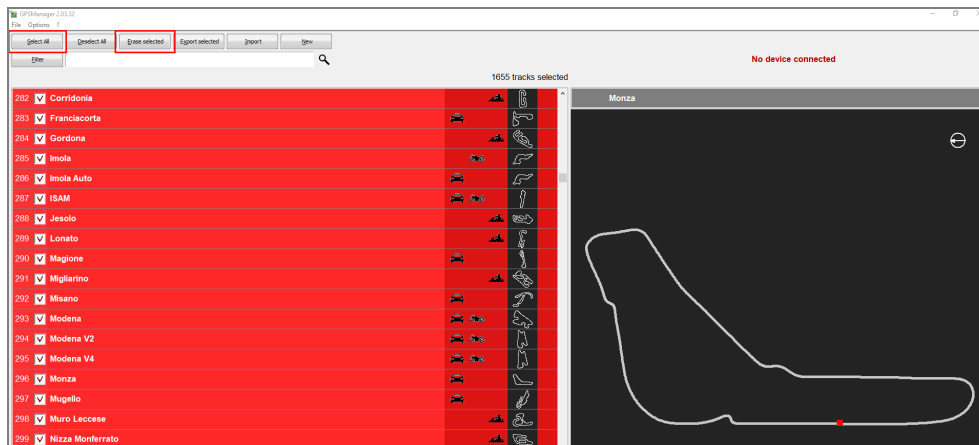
GPSManager 2.03.32
File Options ?

Select All | Deselect All | Erase selected | Export selected | Import | New

Filter

No device connected

1655 tracks selected

282 Corridonia
283 Franciacorta
284 Gordona
285 Imola
286 Imola Auto
287 ISAM
288 Jesolo
289 Lonato
290 Magione
291 Migliarino
292 Misano
293 Modena
294 Modena V2
295 Modena V4
296 Monza
297 Mugello
298 Muro Leccese
299 Nizza Monferrato

Monza